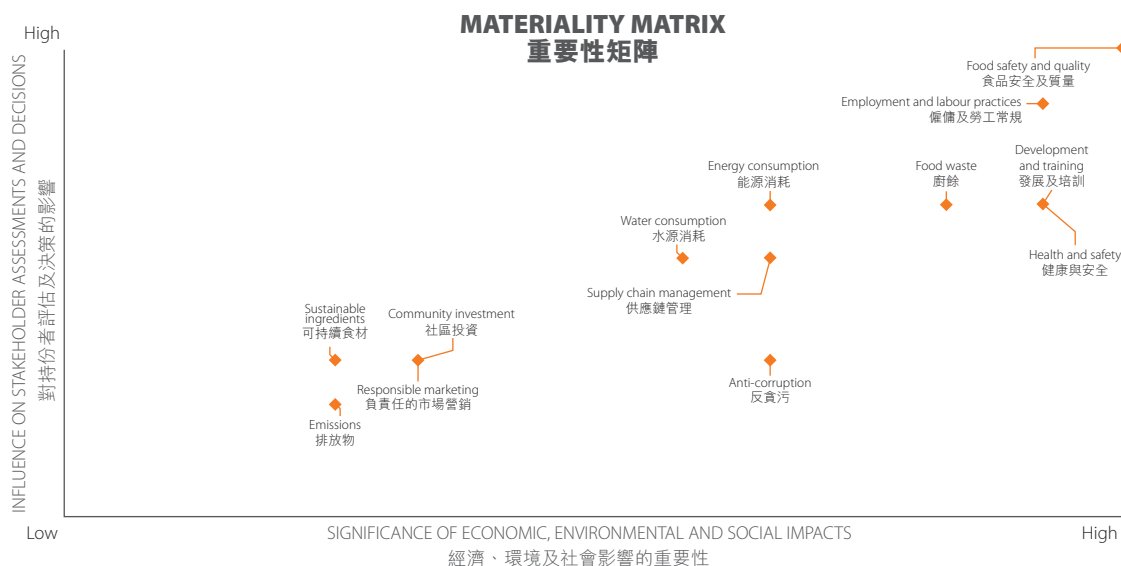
MATERIALITY MATRIX
重要性矩陣

High

INFLUENCE ON STAKEHOLDER ASSESSMENTS AND DECISIONS
對持份者評估及決策的影響

Food safety and quality
食品安全及質量

Employment and labour practices
僱傭及勞工常規

Energy consumption
能源消耗

Food waste
廚餘

Development and training
發展及培訓

Health and safety
健康與安全

Water consumption
水源消耗

Supply chain management
供應鏈管理

Sustainable ingredients
可持續食材

Community investment
社區投資

Responsible marketing
負責任的市場營銷

Anti-corruption
反貪污

Emissions
排放物

Low

SIGNIFICANCE OF ECONOMIC, ENVIRONMENTAL AND SOCIAL IMPACTS
經濟、環境及社會影響的重要性

High